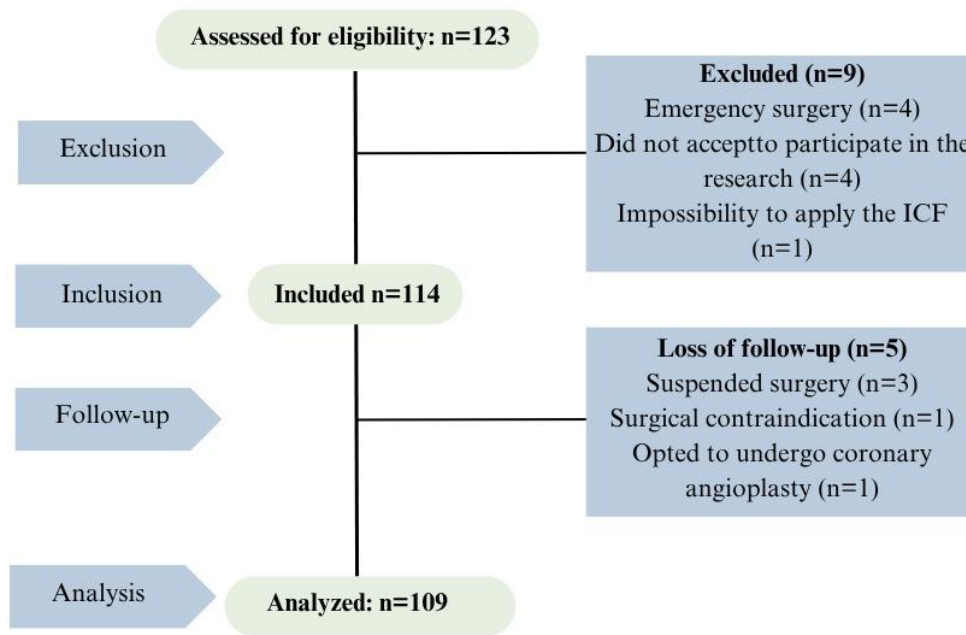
Assessed for eligibility: n=123

Exclusion

Excluded (n=9)
Emergency surgery (n=4)
Did not acceptto participate in the research (n=4)
Impossibility to apply the ICF (n=1)

Inclusion

Included n=114

Follow-up

Loss of follow-up (n=5)
Suspended surgery (n=3)
Surgical contraindication (n=1)
Opted to undergo coronary angioplasty (n=1)

Analysis

Analyzed: n=109